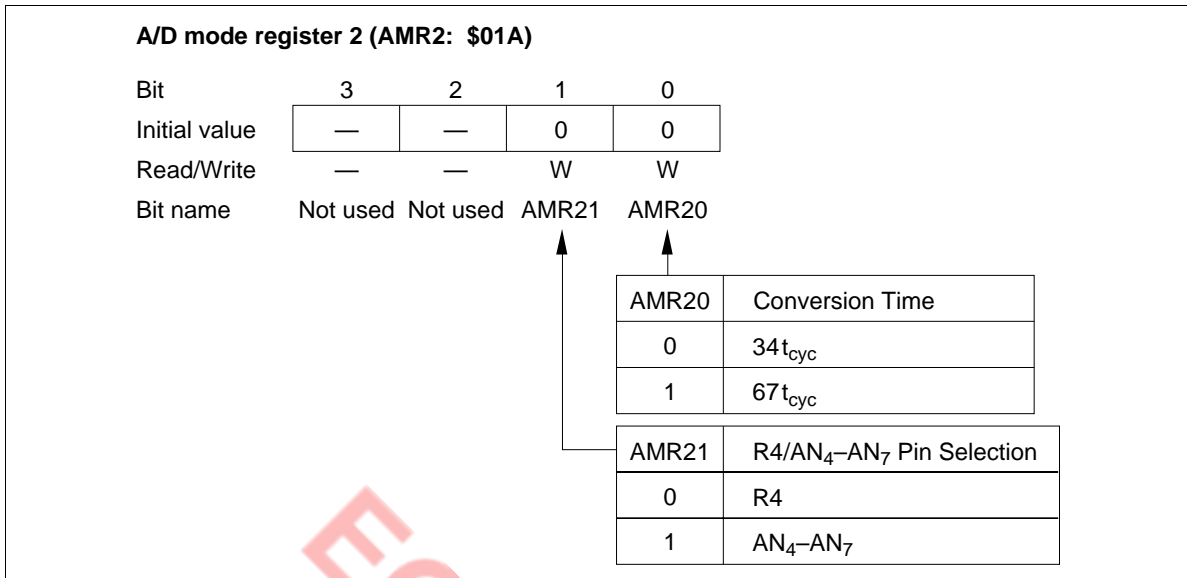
A/D mode register 2 (AMR2: $01A)

| Bit | 3 | 2 | 1 | 0 |
|---|---|---|---|---|
| Initial value | — | — | 0 | 0 |
| Read/Write | — | — | W | W |
| Bit name | Not used | Not used | AMR21 | AMR20 |

| AMR20 | Conversion Time |
|---|---|
| 0 | $34t_{cyc}$ |
| 1 | $67t_{cyc}$ |

| AMR21 | R4/$AN_4$–$AN_7$ Pin Selection |
|---|---|
| 0 | R4 |
| 1 | $AN_4$–$AN_7$ |